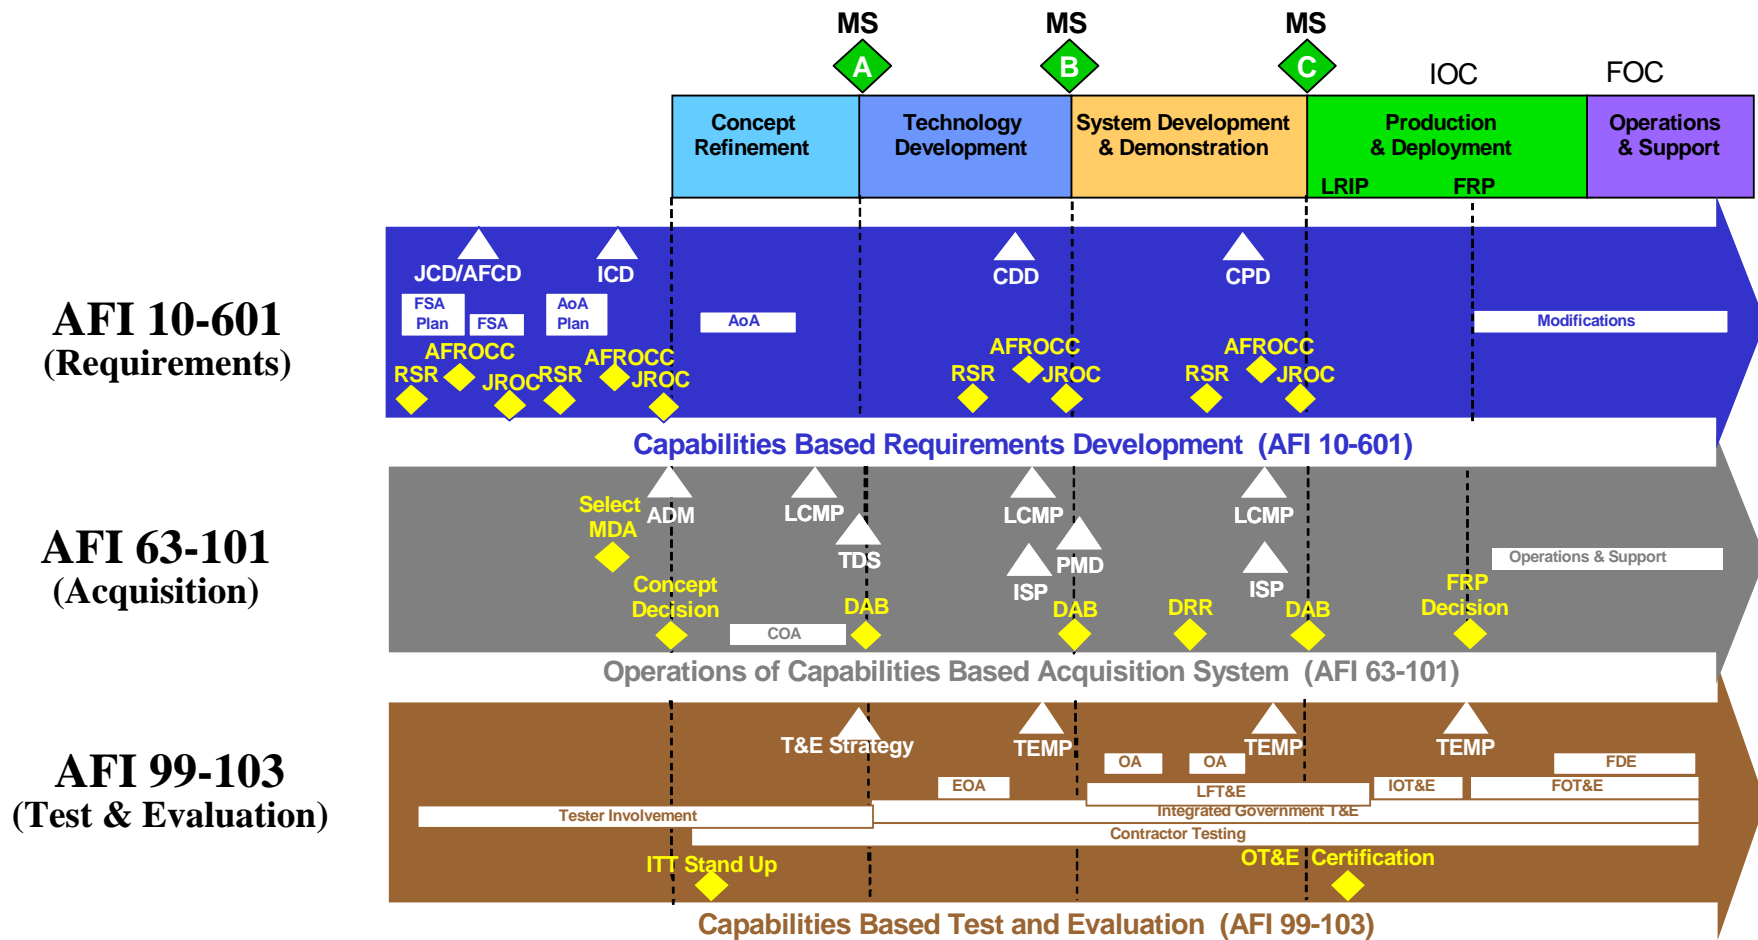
MS A

MS B

MS C

IOC

FOC

Concept Refinement

Technology Development

System Development & Demonstration

Production & Deployment

LRIP

FRP

Operations & Support

AFI 10-601
(Requirements)

JCD/AFCD

ICD

CDD

CPD

FSA Plan

FSA

AoA Plan

AoA

Modifications

AFROCC

RSR

JROC

RSR

AFROCC

JROC

AFROCC

RSR

JROC

AFROCC

RSR

JROC

Capabilities Based Requirements Development (AFI 10-601)

AFI 63-101
(Acquisition)

Select MDA

ADM

LCMP

TDS

LCMP

PMD

ISP

LCMP

ISP

Operations & Support

Concept Decision

COA

DAB

DAB

DRR

DAB

FRP Decision

Operations of Capabilities Based Acquisition System (AFI 63-101)

AFI 99-103
(Test & Evaluation)

T&E Strategy

TEMP

TEMP

TEMP

OA

OA

FDE

EOA

LFT&E

IOT&E

FOT&E

Tester Involvement

Integrated Government T&E

Contractor Testing

ITT Stand Up

OT&E Certification

Capabilities Based Test and Evaluation (AFI 99-103)